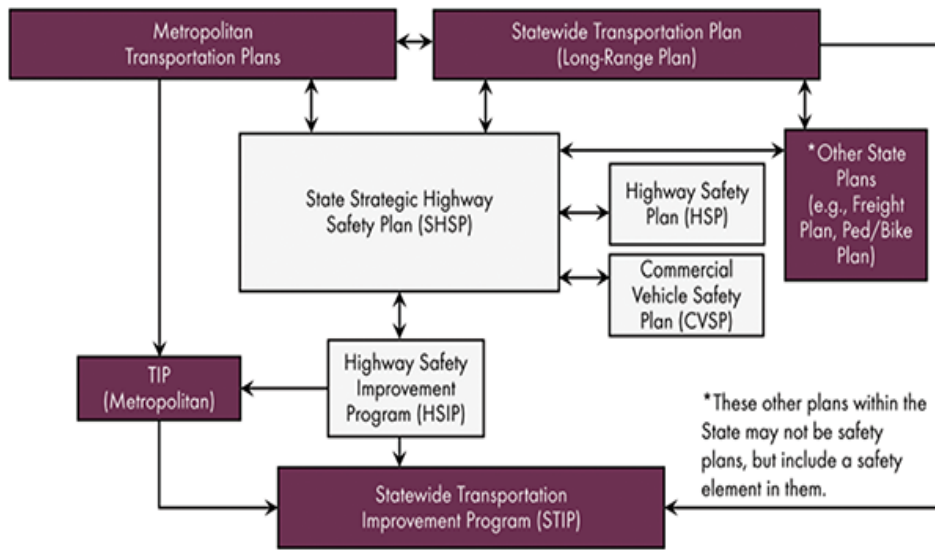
Metropolitan Transportation Plans

Statewide Transportation Plan (Long-Range Plan)

State Strategic Highway Safety Plan (SHSP)

Highway Safety Plan (HSP)

Commercial Vehicle Safety Plan (CVSP)

*Other State Plans (e.g., Freight Plan, Ped/Bike Plan)

TIP (Metropolitan)

Highway Safety Improvement Program (HSIP)

*These other plans within the State may not be safety plans, but include a safety element in them.

Statewide Transportation Improvement Program (STIP)